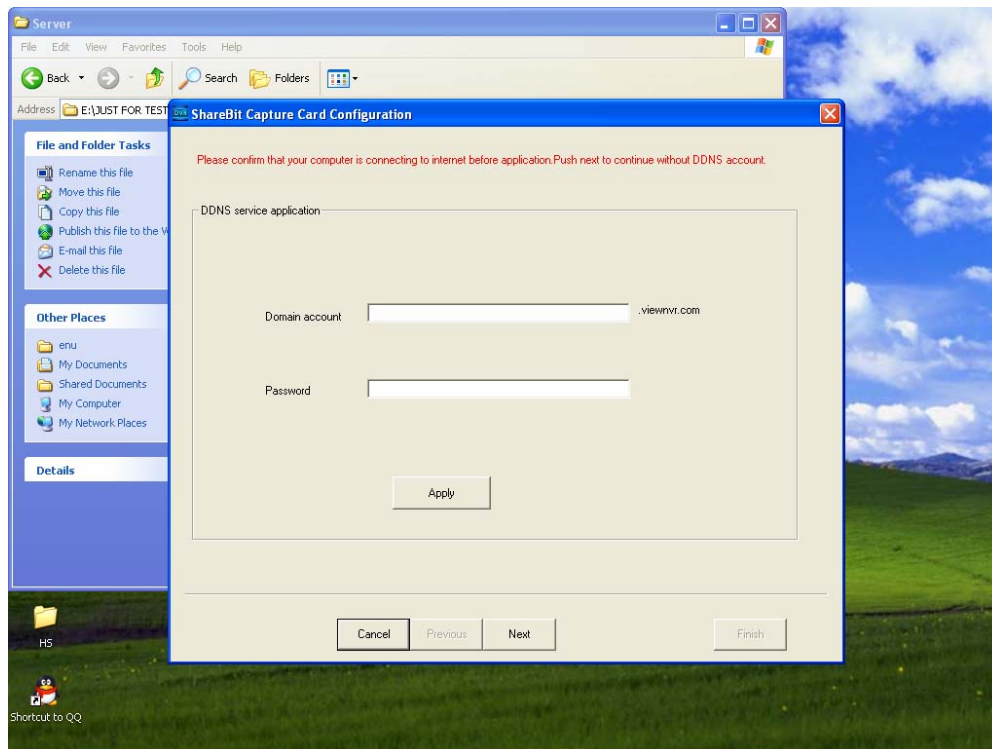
Server

File Edit View Favorites Tools Help

Back Search Folders

Address E:\JUST FOR TEST

File and Folder Tasks

Rename this file
Move this file
Copy this file
Publish this file to the W
E-mail this file
Delete this file

Other Places

enu
My Documents
Shared Documents
My Computer
My Network Places

Details

HS

Shortcut to QQ

ShareBit Capture Card Configuration

Please confirm that your computer is connecting to internet before application.Push next to continue without DDNS account.

DDNS service application

Domain account .viewnvr.com

Password

Apply

Cancel Previous Next Finish